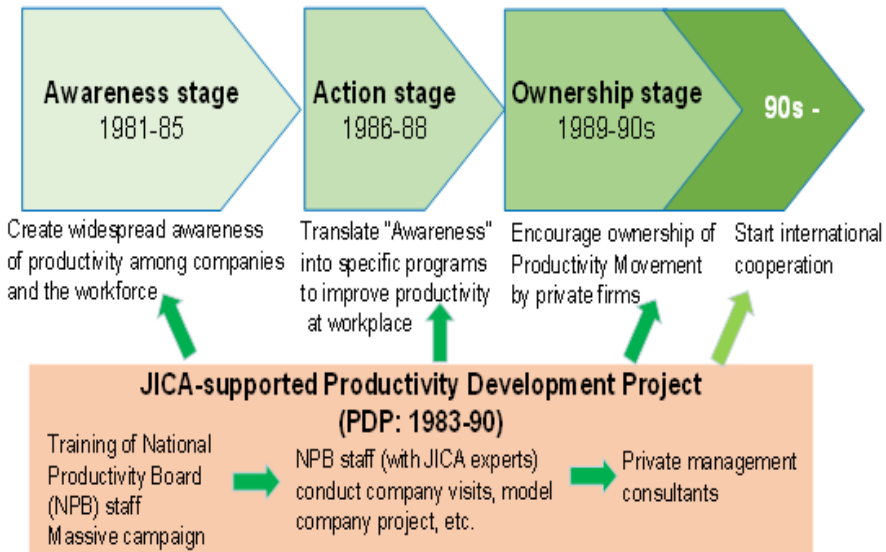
Awareness stage
1981-85

Action stage
1986-88

Ownership stage
1989-90s

90s -

Create widespread awareness of productivity among companies and the workforce

Translate "Awareness" into specific programs to improve productivity at workplace

Encourage ownership of Productivity Movement by private firms

Start international cooperation

JICA-supported Productivity Development Project
(PDP: 1983-90)

Training of National Productivity Board (NPB) staff
Massive campaign

NPB staff (with JICA experts) conduct company visits, model company project, etc.

Private management consultants